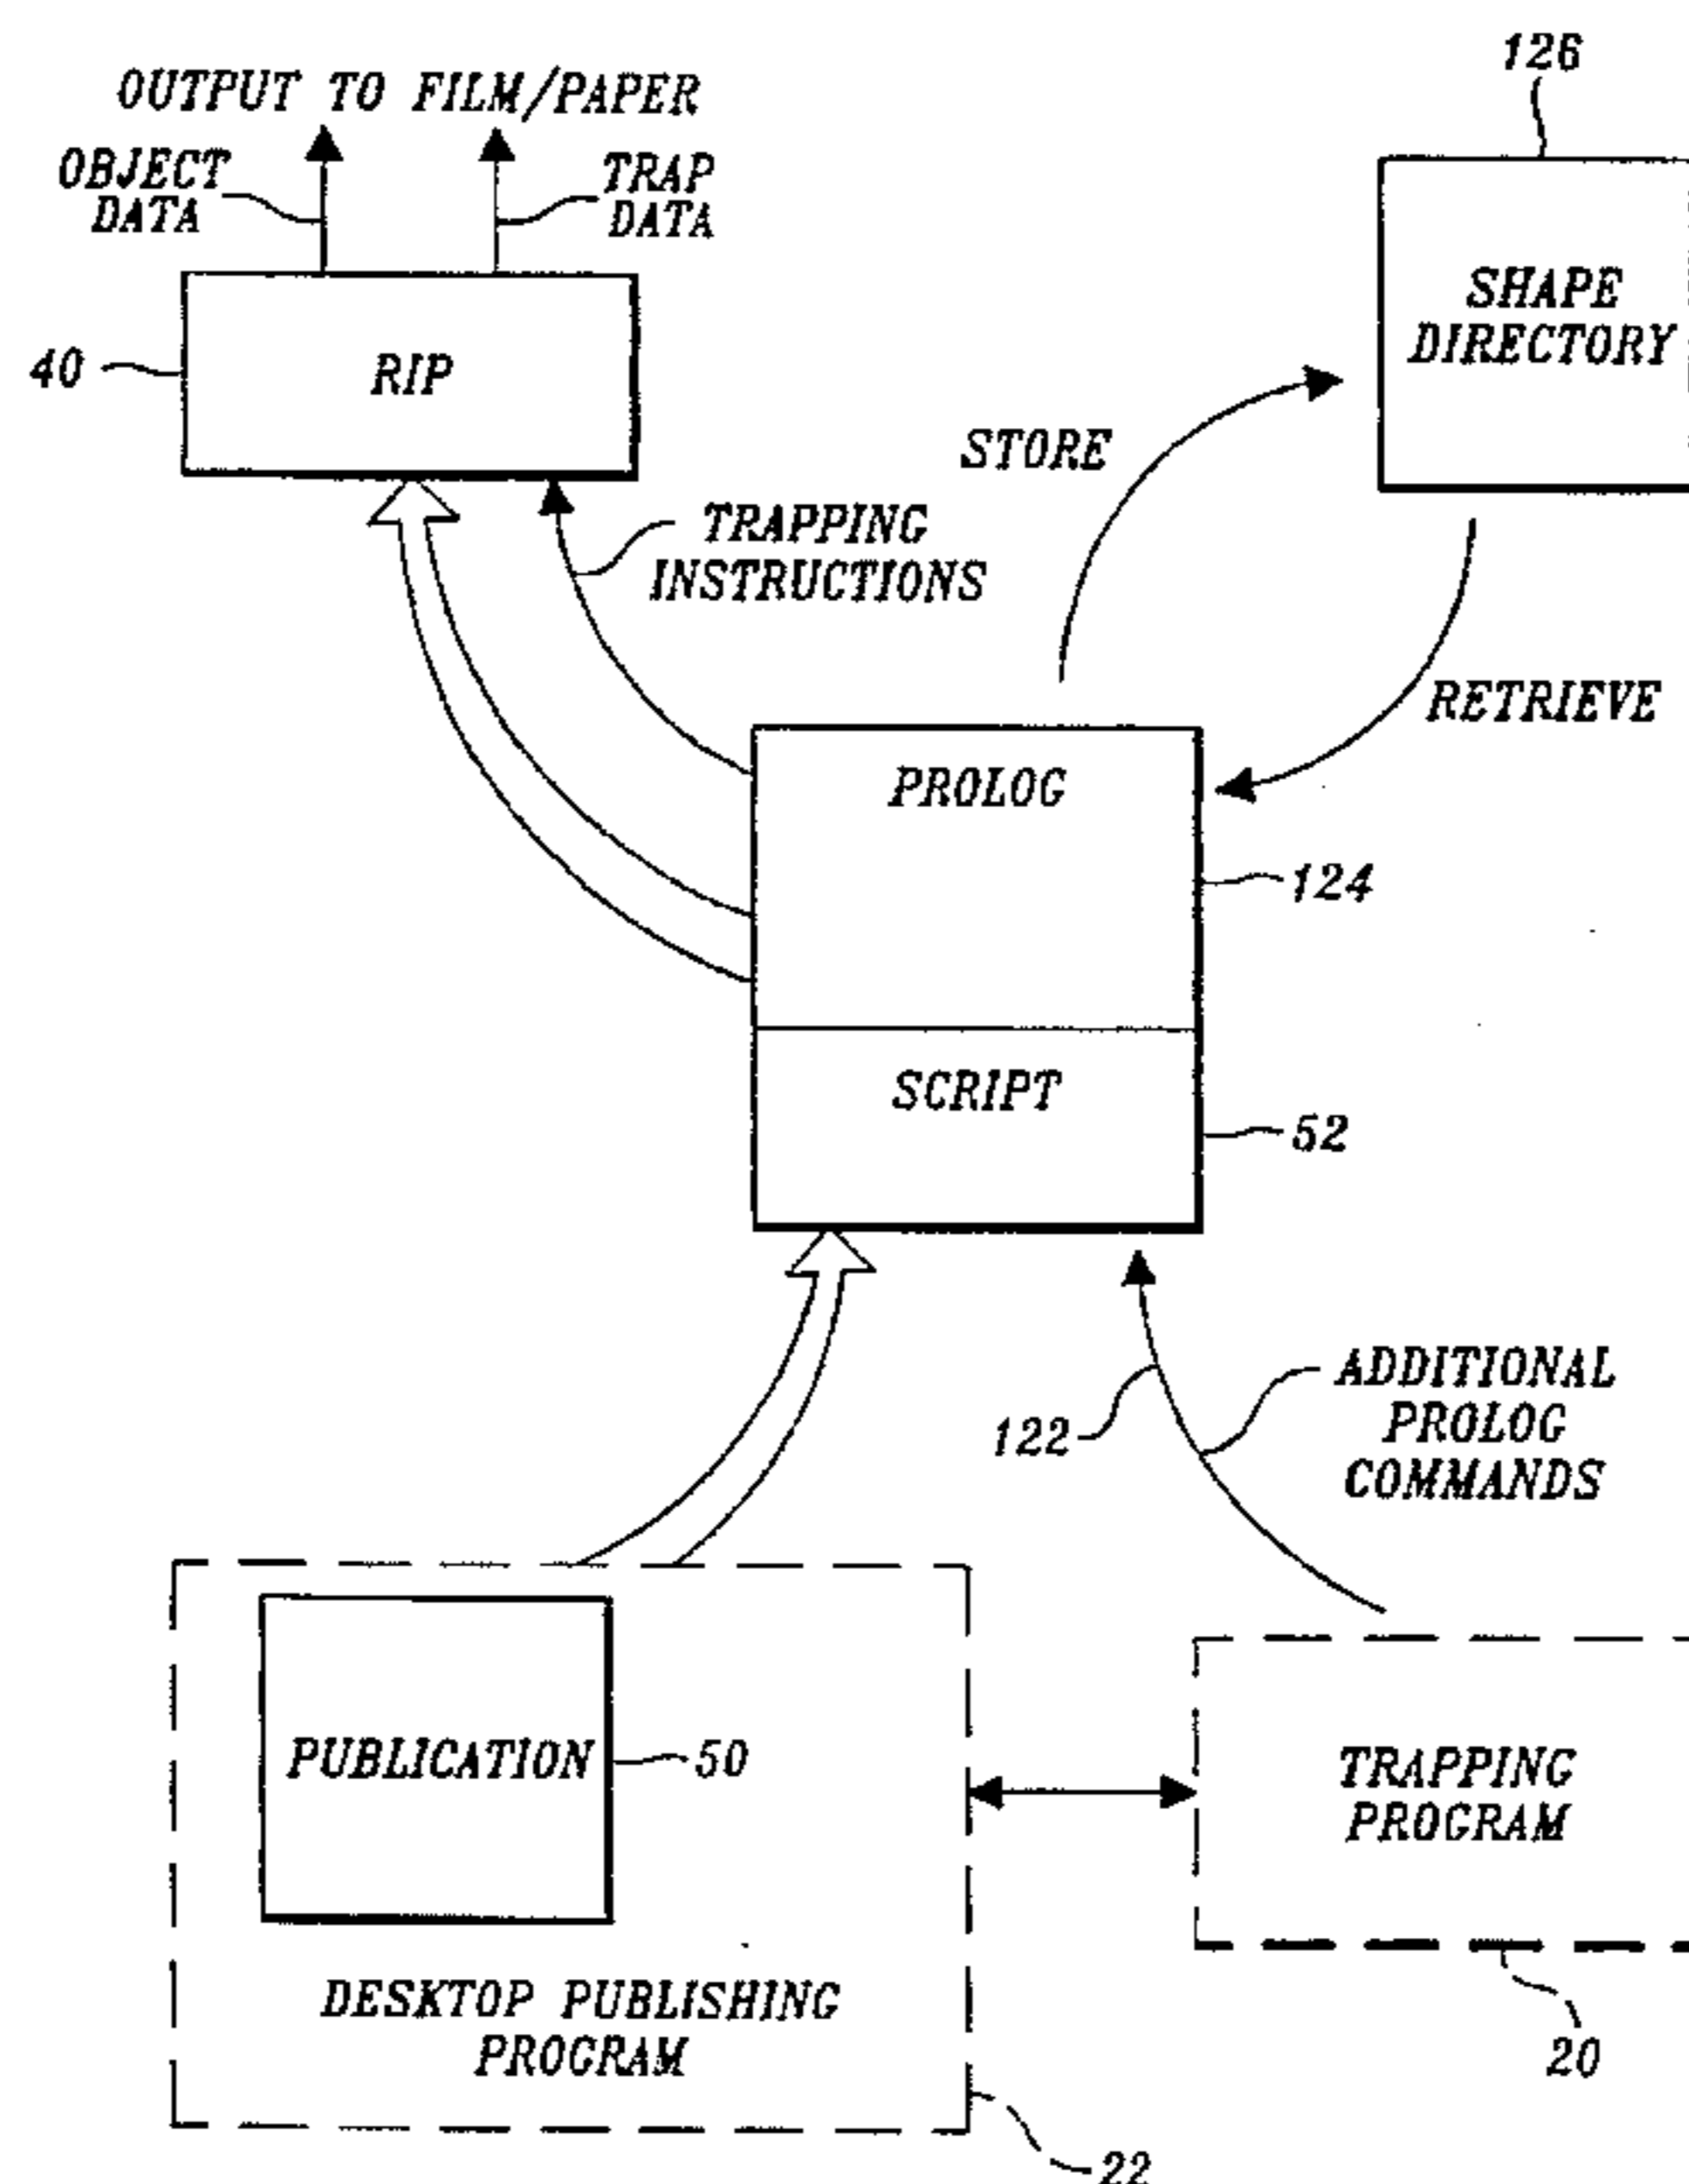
OUTPUT TO FILM/PAPER

OBJECT DATA

TRAP DATA

126

SHAPE DIRECTORY

40

RIP

STORE

TRAPPING INSTRUCTIONS

RETRIEVE

PROLOG

124

SCRIPT

52

122

ADDITIONAL PROLOG COMMANDS

PUBLICATION

50

DESKTOP PUBLISHING PROGRAM

22

TRAPPING PROGRAM

20